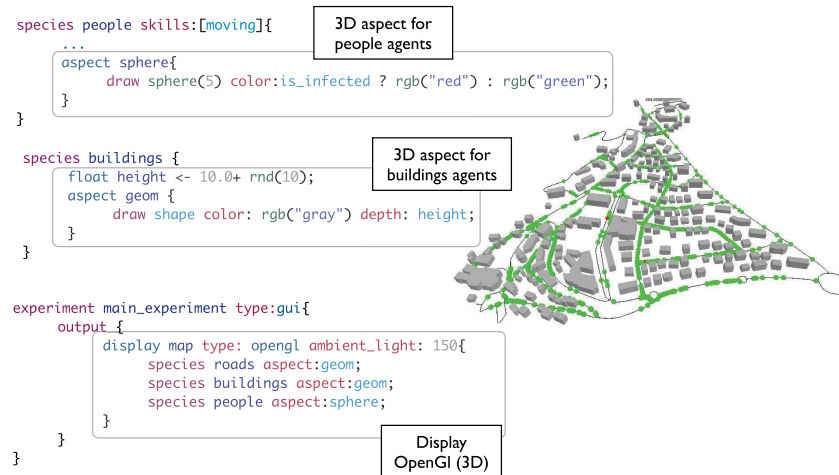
species people skills:[moving]{
...
aspect sphere{
draw sphere(5) color:is_infected ? rgb("red") : rgb("green");
}
}

3D aspect for people agents

species buildings {
float height <- 10.0+ rnd(10);
aspect geom {
draw shape color: rgb("gray") depth: height;
}
}

3D aspect for buildings agents

experiment main_experiment type:gui{
output {
display map type: opengl ambient_light: 150{
species roads aspect:geom;
species buildings aspect:geom;
species people aspect:sphere;
}
}
}

Display OpenGl (3D)